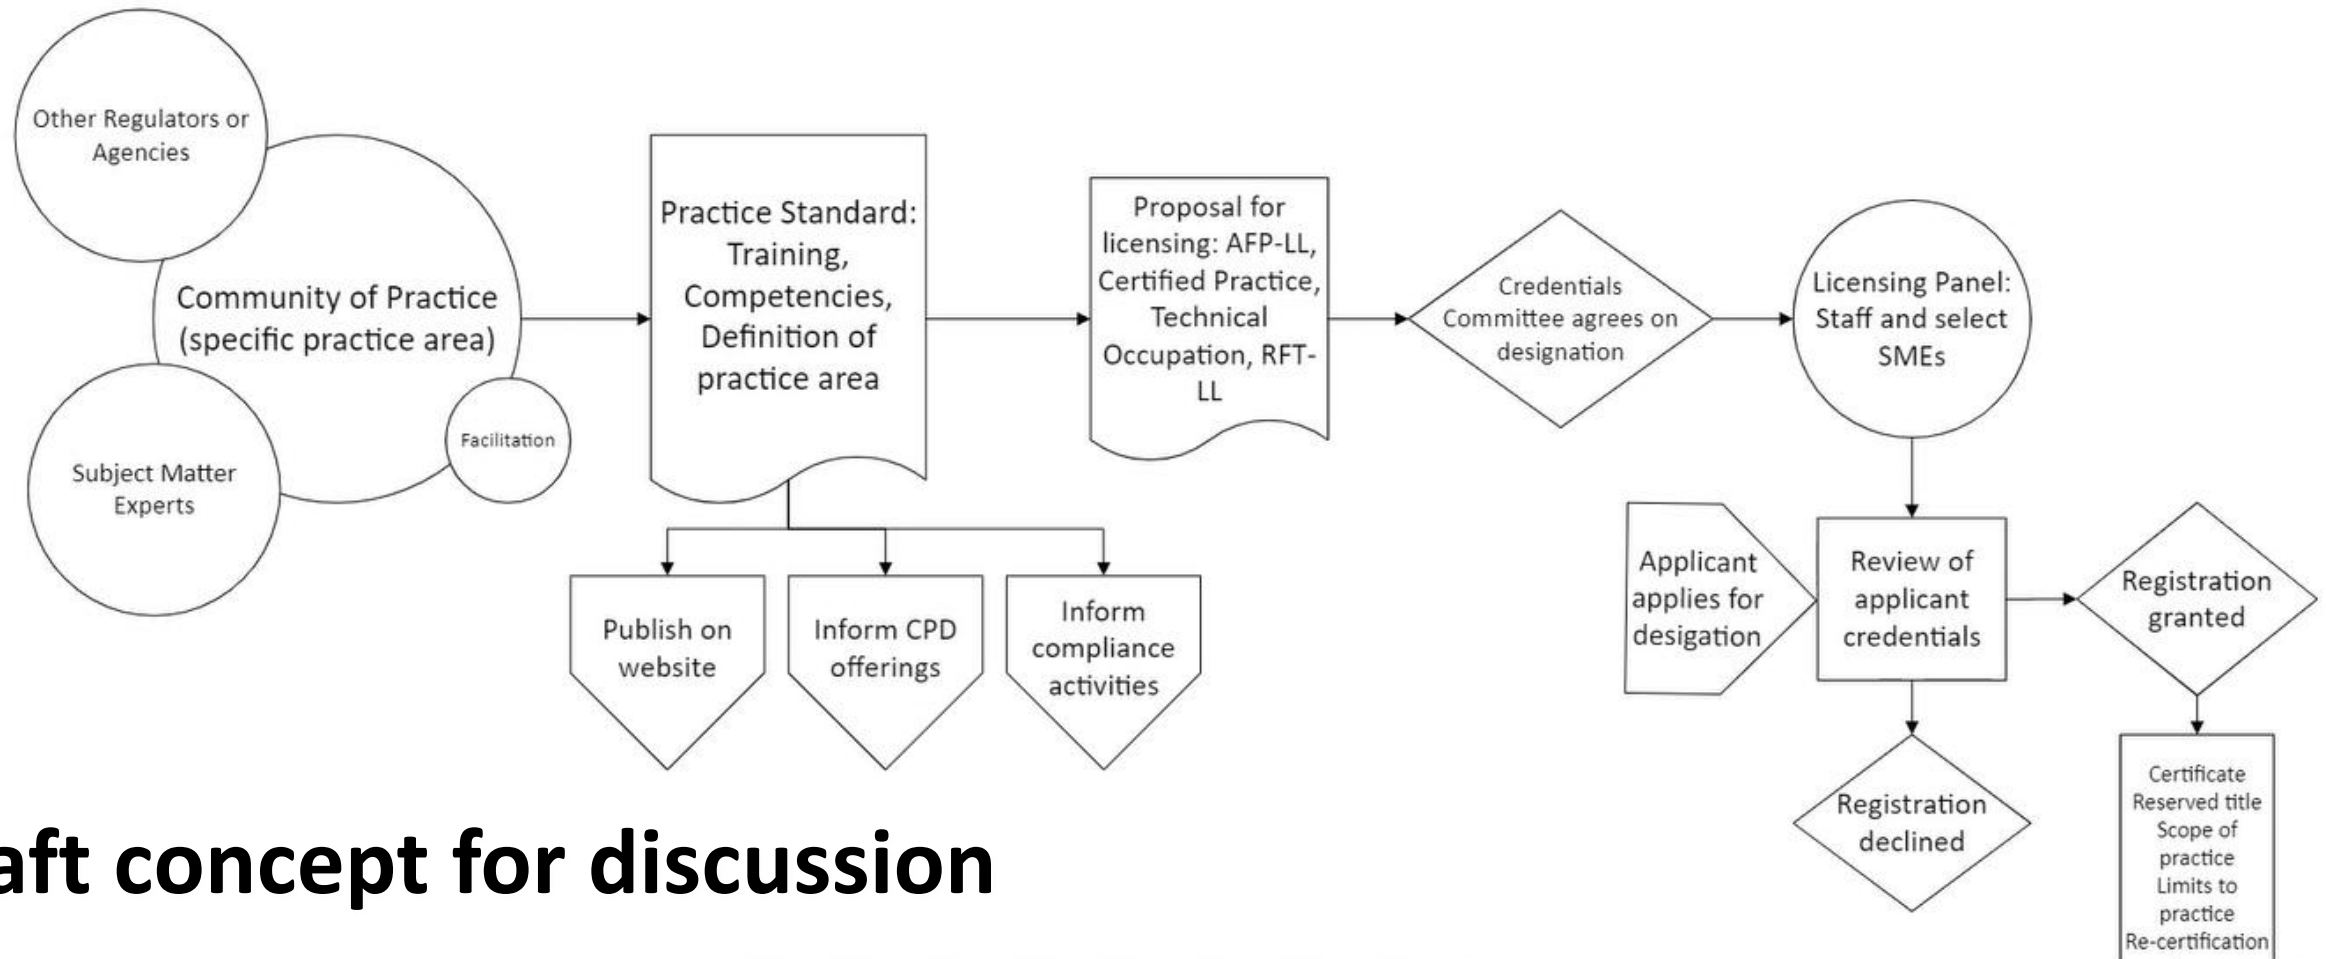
Other Regulators or Agencies

Community of Practice (specific practice area)

Subject Matter Experts

Facilitation

Practice Standard: Training, Competencies, Definition of practice area

Publish on website

Inform CPD offerings

Inform compliance activities

Proposal for licensing: AFP-LL, Certified Practice, Technical Occupation, RFT-LL

Credentials Committee agrees on designation

Licensing Panel: Staff and select SMEs

Applicant applies for desigation

Review of applicant credentials

Registration granted

Registration declined

Certificate
Reserved title
Scope of practice
Limits to practice
Re-certification

aft concept for discussion